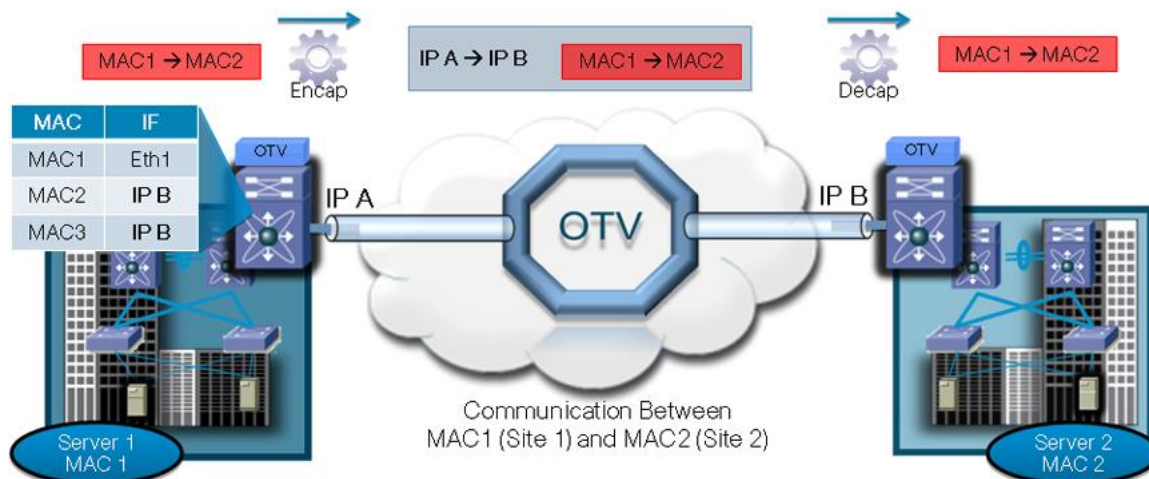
MAC1 → MAC2

Encap

IP A → IP B MAC1 → MAC2

Decap

MAC1 → MAC2

| MAC | IF |
|---|---|
| MAC1 | Eth1 |
| MAC2 | IP B |
| MAC3 | IP B |

OTV

IP A

OTV

IP B

OTV

Communication Between MAC1 (Site 1) and MAC2 (Site 2)

Server 1 MAC 1

Server 2 MAC 2